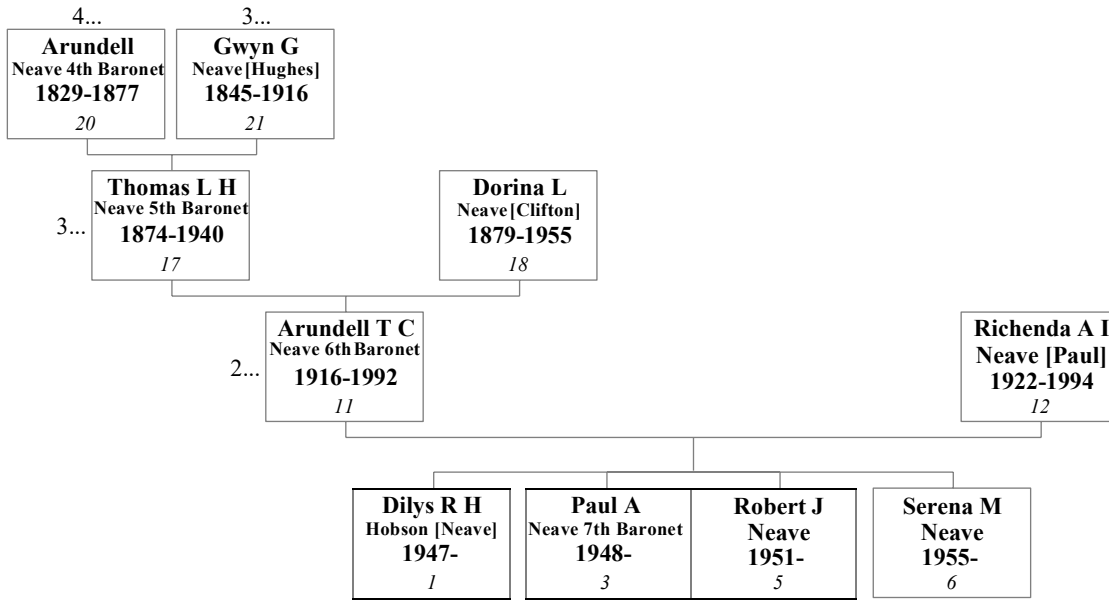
4...
Arundell
Neave 4th Baronet
1829-1877
20

3...
Gwyn G
Neave [Hughes]
1845-1916
21

3...
Thomas L H
Neave 5th Baronet
1874-1940
17

Dorina L
Neave [Clifton]
1879-1955
18

2...
Arundell T C
Neave 6th Baronet
1916-1992
11

Richenda A I
Neave [Paul]
1922-1994
12

Dilys R H
Hobson [Neave]
1947-
1

Paul A
Neave 7th Baronet
1948-
3

Robert J
Neave
1951-
5

Serena M
Neave
1955-
6